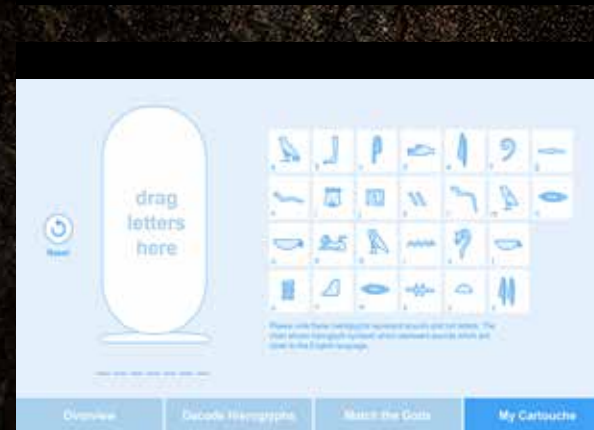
drag letters here

Reset

Please note these hieroglyphs represent sounds and not letters. The chart shows hieroglyph symbols which represent sounds which are close to the English language.

Overview

Decode Hieroglyphs

Match the Gods

My Cartouche